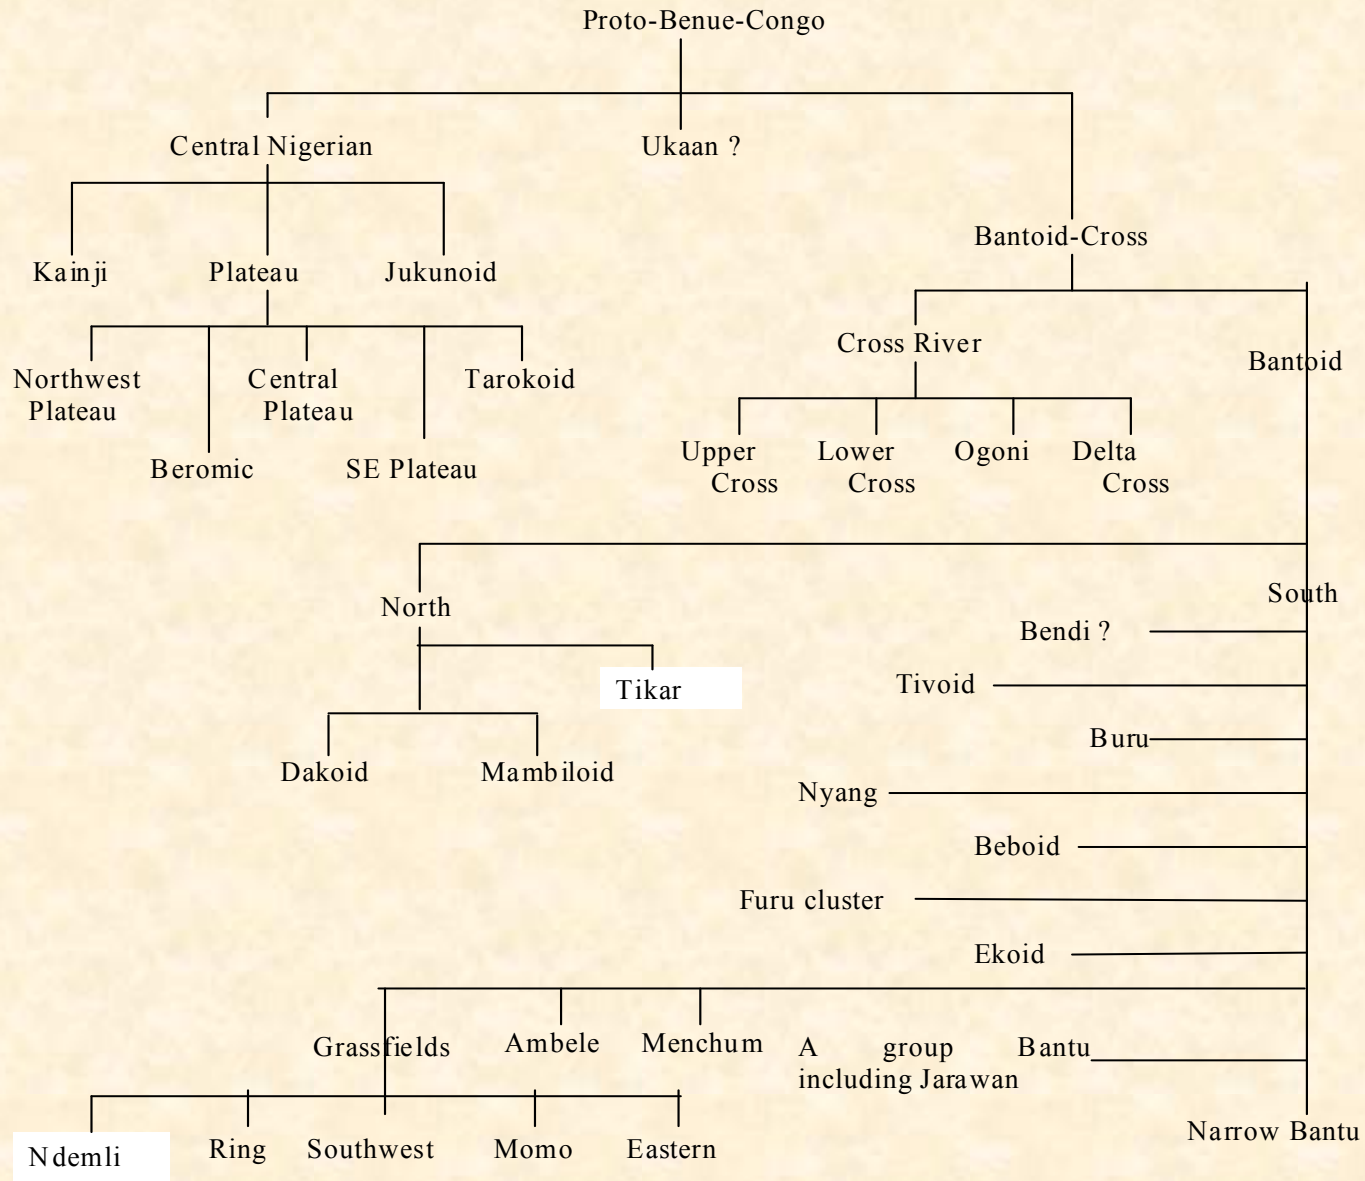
Proto-Benue-Congo

Central Nigerian

Ukaan ?

Bantoid-Cross

Kainji

Plateau

Jukunoid

Cross River

Bantoid

Northwest Plateau

Central Plateau

Tarokoid

Beromic

SE Plateau

Upper Cross

Lower Cross

Ogoni

Delta Cross

North

South

Bendi ?

Tikar

Tivoid

Buru

Dakoid

Mambiloid

Nyang

Beboid

Furu cluster

Ekoid

Grassfields

Ambele

Menchum

A group including Jarawan

Bantu

Ndemli

Ring

Southwest

Momo

Eastern

Narrow Bantu